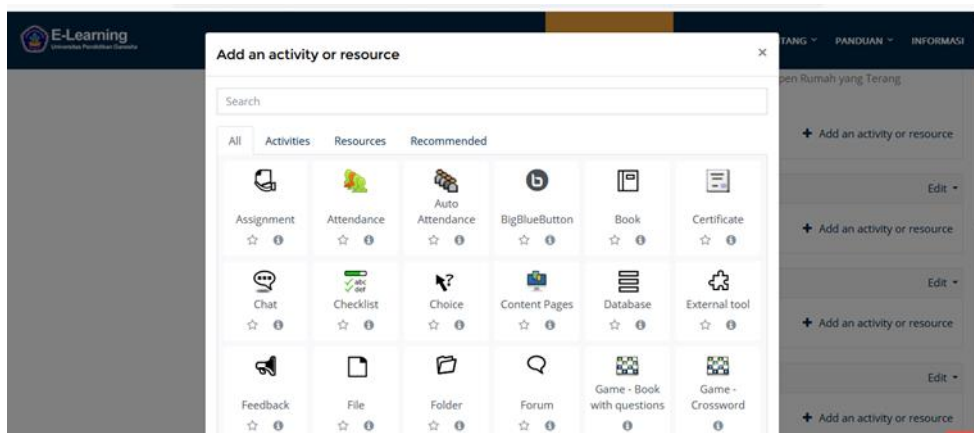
E-Learning
Universitas Pendidikan Ganesha

TANG PANDUAN INFORMASI

pen Rumah yang Terang

Add an activity or resource

Edit

Add an activity or resource

Edit

Add an activity or resource

Edit

Add an activity or resource

Add an activity or resource ×

Search

All Activities Resources Recommended

Assignment
Attendance
Auto Attendance
BigBlueButton
Book
Certificate
Chat
Checklist
Choice
Content Pages
Database
External tool
Feedback
File
Folder
Forum
Game - Book with questions
Game - Crossword